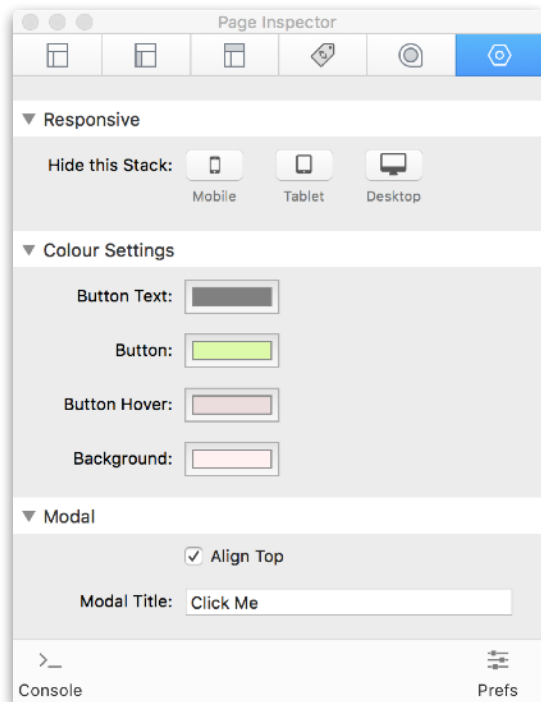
Page Inspector

▼ Responsive

Hide this Stack:

Mobile

Tablet

Desktop

▼ Colour Settings

Button Text:

Button:

Button Hover:

Background:

▼ Modal

✓ Align Top

Modal Title: Click Me

>_

Console

Prefs